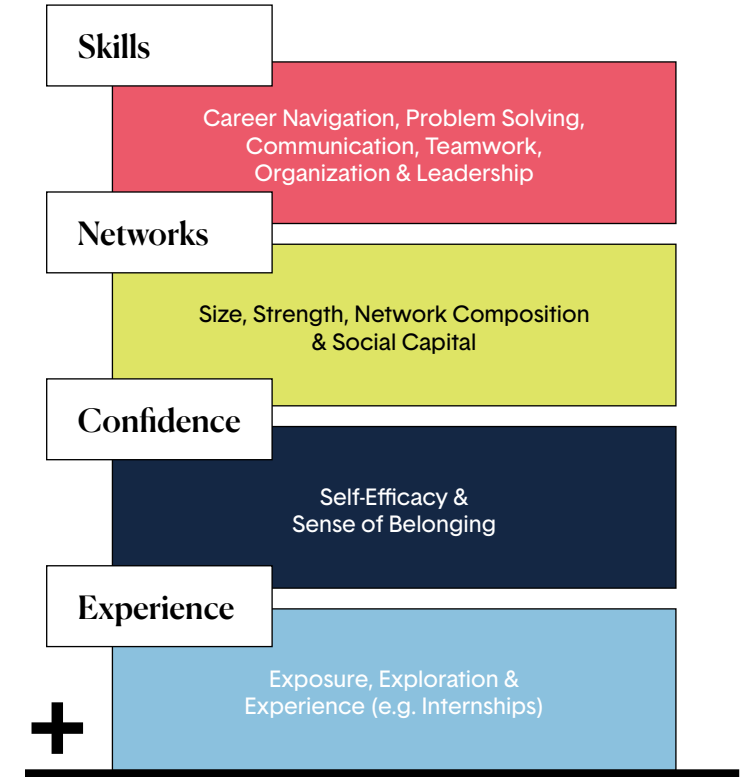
Skills

Career Navigation, Problem Solving, Communication, Teamwork, Organization & Leadership

Networks

Size, Strength, Network Composition & Social Capital

Confidence

Self-Efficacy & Sense of Belonging

Experience

Exposure, Exploration & Experience (e.g. Internships)

+